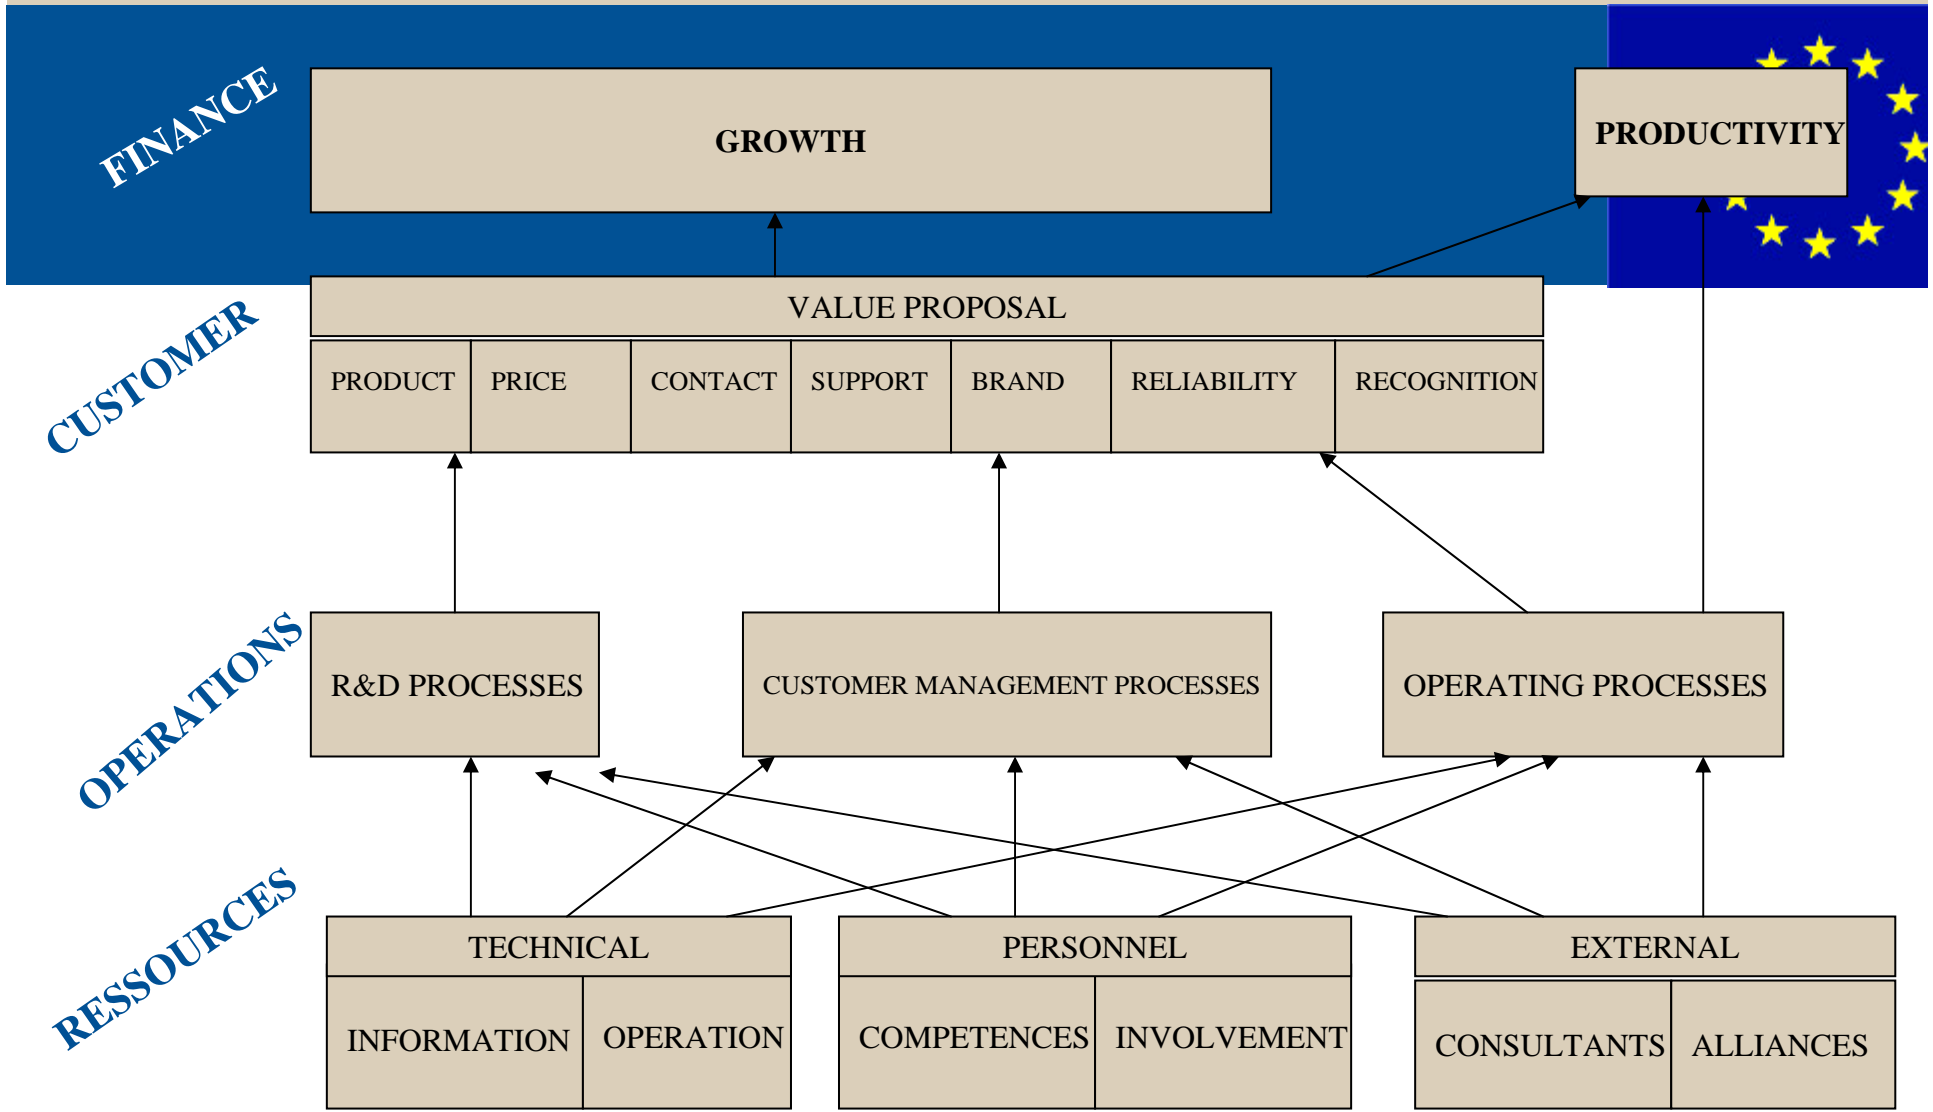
FINANCE

GROWTH

PRODUCTIVITY

CUSTOMER

VALUE PROPOSAL

| PRODUCT | PRICE | CONTACT | SUPPORT | BRAND | RELIABILITY | RECOGNITION |
|---|---|---|---|---|---|---|

OPERATIONS

R&D PROCESSES

CUSTOMER MANAGEMENT PROCESSES

OPERATING PROCESSES

RESSOURCES

TECHNICAL

INFORMATION

OPERATION

PERSONNEL

COMPETENCES

INVOLVEMENT

EXTERNAL

CONSULTANTS

ALLIANCES